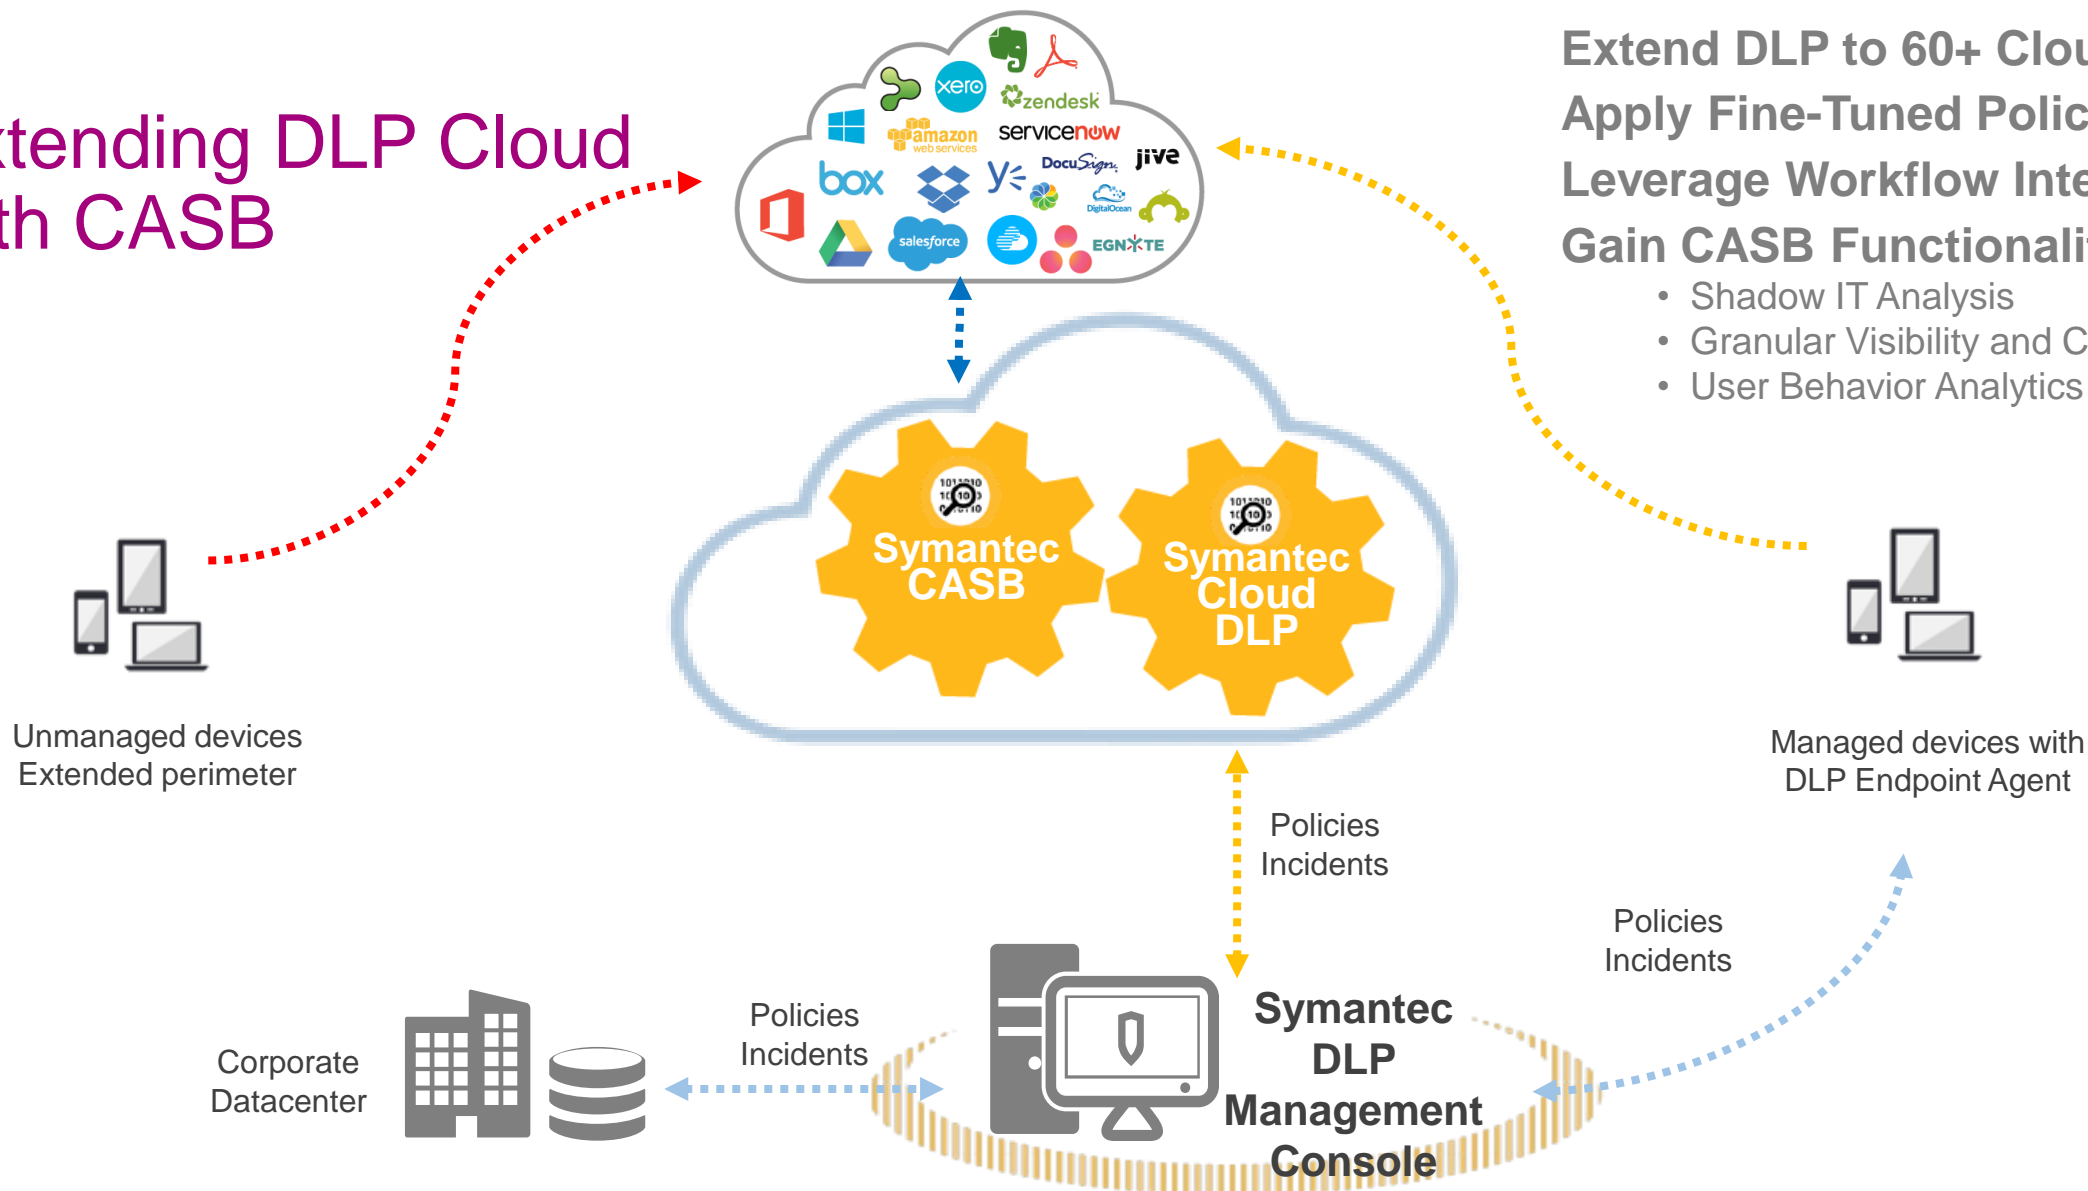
tending DLP Cloud
th CASB

Extend DLP to 60+ Clou
Apply Fine-Tuned Polic
Leverage Workflow Inte
Gain CASB Functionali
• Shadow IT Analysis
• Granular Visibility and C
• User Behavior Analytics

xero
zendesk
amazon web services
servicenow
box
DocuSign
jive
DigitalOcean
salesforce
EGNYTE

Symantec CASB
Symantec Cloud DLP

Unmanaged devices
Extended perimeter

Managed devices with
DLP Endpoint Agent

Policies
Incidents

Policies
Incidents

Corporate
Datacenter

Policies
Incidents

Symantec
DLP
Management
Console